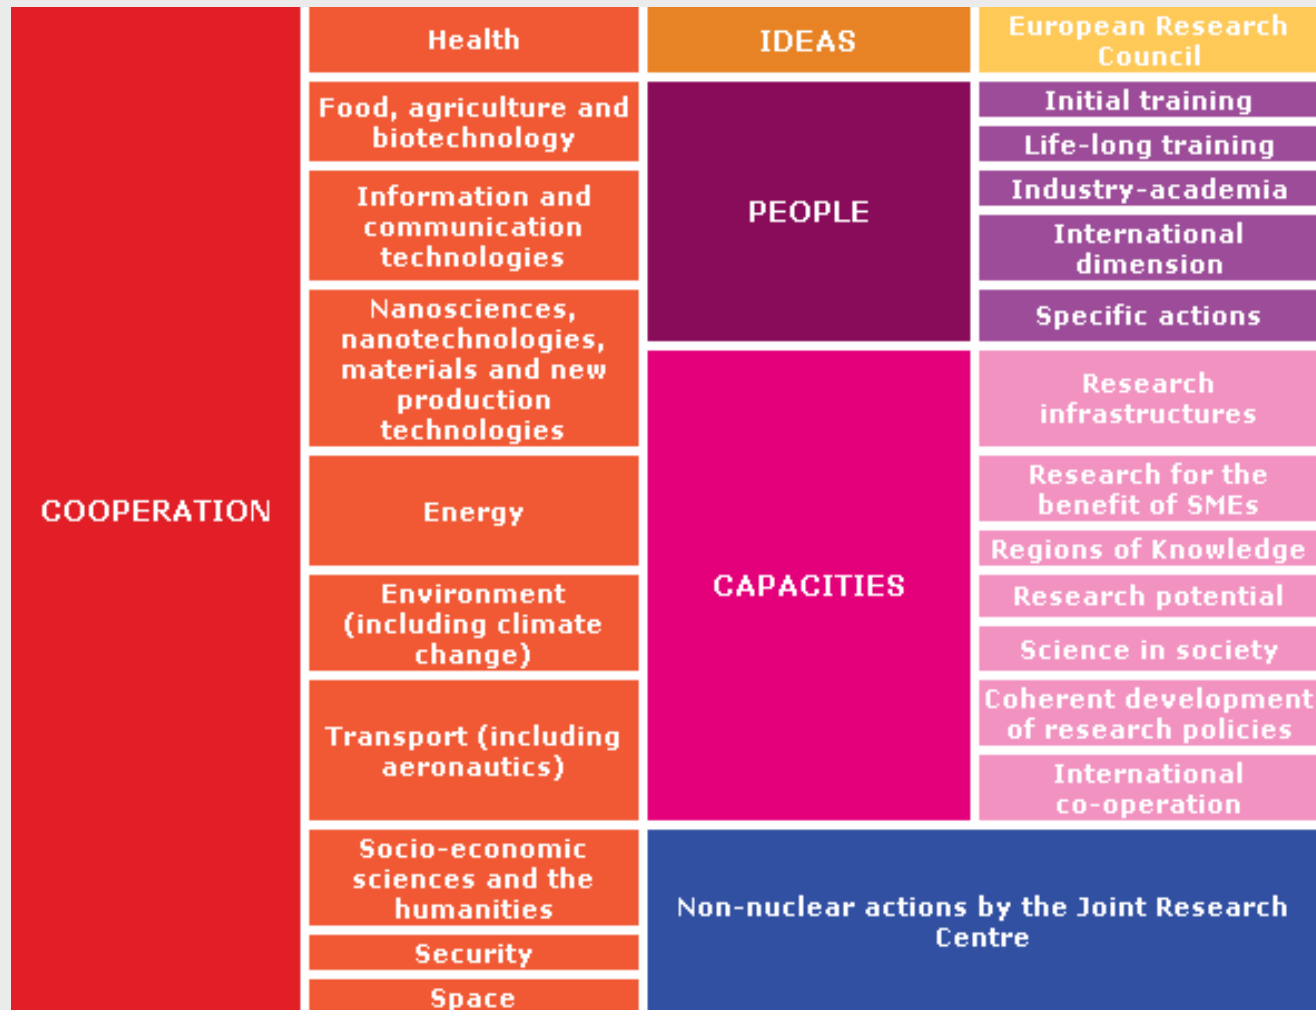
COOPERATION

Health

Food, agriculture and biotechnology

Information and communication technologies

Nanosciences, nanotechnologies, materials and new production technologies

Energy

Environment (including climate change)

Transport (including aeronautics)

Socio-economic sciences and the humanities

Security

Space

IDEAS

European Research Council

PEOPLE

Initial training

Life-long training

Industry-academia

International dimension

Specific actions

CAPACITIES

Research infrastructures

Research for the benefit of SMEs

Regions of Knowledge

Research potential

Science in society

Coherent development of research policies

International co-operation

Non-nuclear actions by the Joint Research Centre